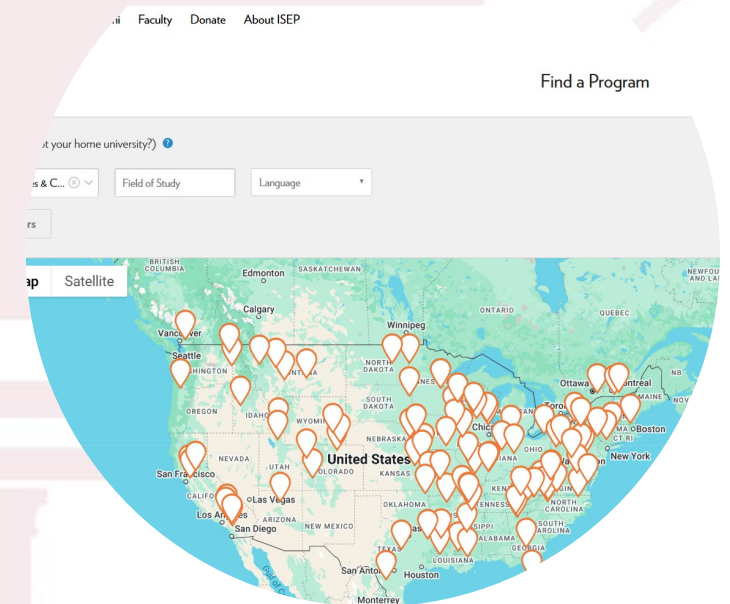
ni Faculty Donate About ISEP

Find a Program

t your home university?)

s & C...

Field of Study

Language

rs

ap Satellite

BRITISH COLUMBIA
Edmonton
SASKATCHEWAN
Calgary
Vancouver
Seattle
SHINGTON
Winnipeg
NORTH DAKOTA
ONTARIO
QUEBEC
NEWFOU
Ottawa
Montreal
Toronto
Boston
New York
OREGON
IDAHO
WYOMING
SOUTH DAKOTA
NEBRASKA
Chicago
United States
NEVADA
UTAH
COLORADO
KANSAS
OHIO
San Francisco
Las Vegas
CALIFORNIA
Los Angeles
ARIZONA
NEW MEXICO
OKLAHOMA
TENNESSEE
NORTH CAROLINA
SOUTH CAROLINA
San Diego
TEXAS
MISSISSIPPI
ALABAMA
GEORGIA
LOUISIANA
San Antonio
Houston
Monterrey